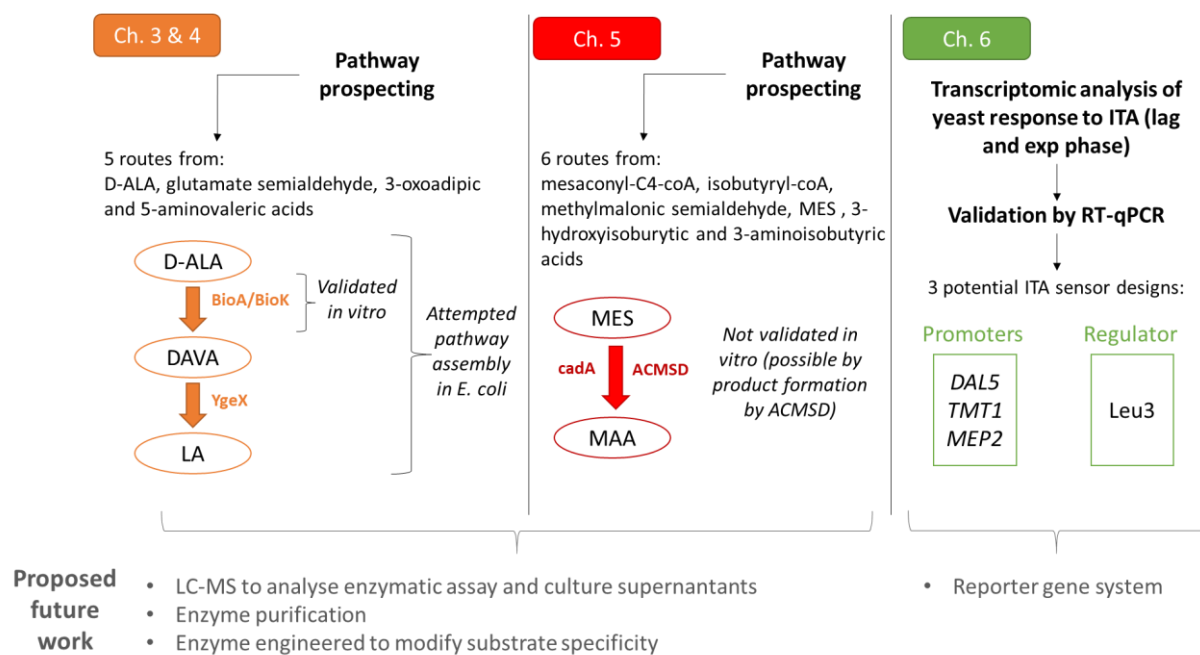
Ch. 3 & 4

Pathway prospecting

5 routes from:
D-ALA, glutamate semialdehyde, 3-oxoadipic and 5-aminovaleric acids

D-ALA

BioA/BioK

Validated in vitro

DAVA

YgeX

LA

Attempted pathway assembly in E. coli

Ch. 5

Pathway prospecting

6 routes from:
mesaconyl-C4-coA, isobutyryl-coA, methylmalonic semialdehyde, MES , 3-hydroxyisoburytic and 3-aminoisobutyric acids

MES

cadA

ACMSD

MAA

Not validated in vitro (possible by product formation by ACMSD)

Ch. 6

Transcriptomic analysis of yeast response to ITA (lag and exp phase)

Validation by RT-qPCR

3 potential ITA sensor designs:

Promoters

DAL5
TMT1
MEP2

Regulator

Leu3

Proposed future work

• LC-MS to analyse enzymatic assay and culture supernantants
• Enzyme purification
• Enzyme engineered to modify substrate specificity

• Reporter gene system